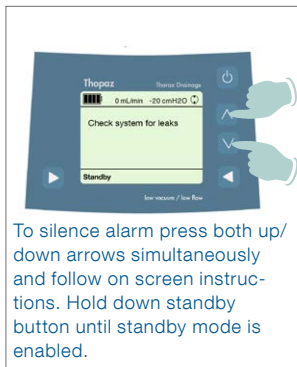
Thopaz

Thoracic Drainage

0 mL/min -20 cmH2O

Check system for leaks

Standby

low vacuum / low flow

To silence alarm press both up/down arrows simultaneously and follow on screen instructions. Hold down standby button until standby mode is enabled.